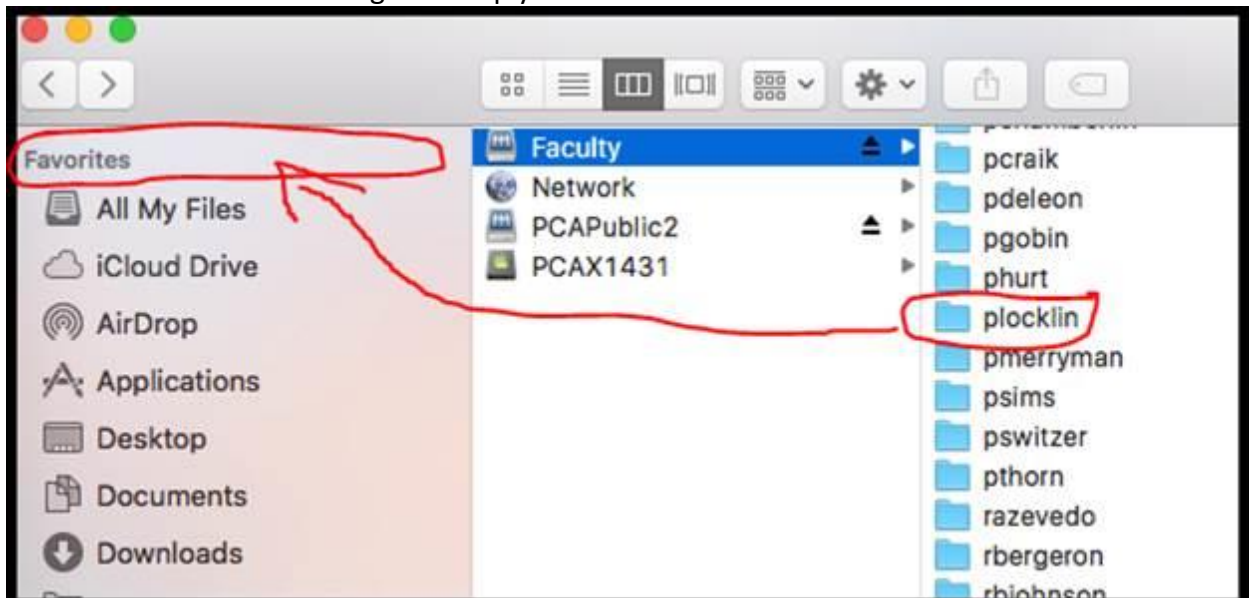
Favorites
All My Files
iCloud Drive
AirDrop
Applications
Desktop
Documents
Downloads

Faculty
Network
PCAPublic2
PCAX1431

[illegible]
pcraik
pdeleon
pgobin
phurt
plocklin
pmerryman
psims
pswitzer
pthorn
razevedo
rbergeron
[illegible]